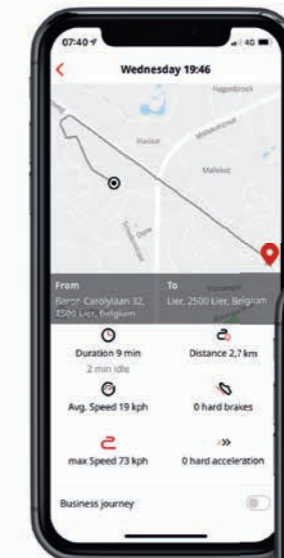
07:40

4G

Wednesday 19:46

Hagenbroek

Malehof

From
Baron Carolylaan 32, 2500 Lier, Belgium

To
Lier, 2500 Lier, Belgium

Duration 9 min
2 min idle

Distance 2,7 km

Avg. Speed 19 kph

0 hard brakes

max Speed 73 kph

0 hard acceleration

Business journey